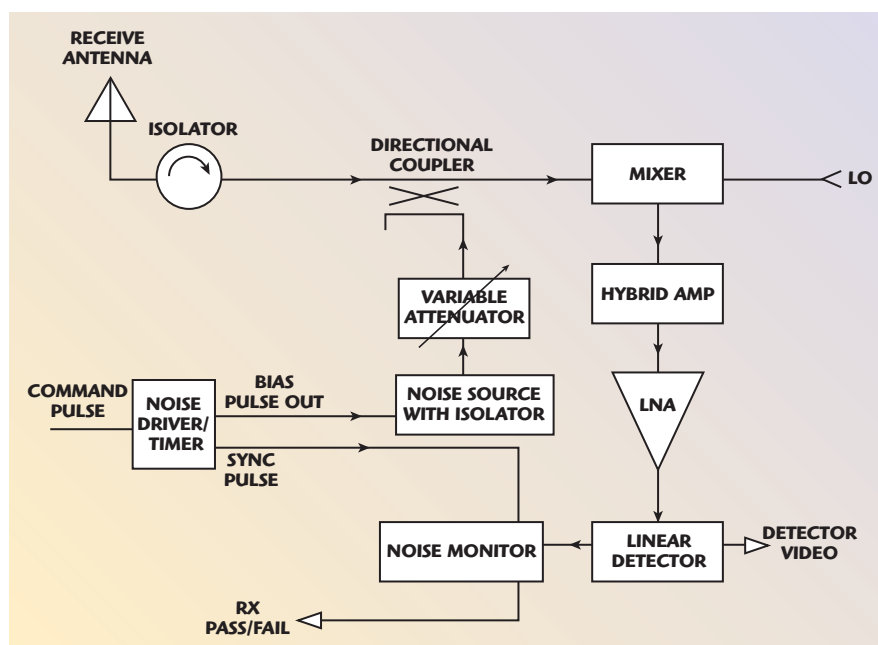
RECEIVE ANTENNA

ISOLATOR

DIRECTIONAL COUPLER

MIXER

LO

HYBRID AMP

VARIABLE ATTENUATOR

COMMAND PULSE

NOISE DRIVER/ TIMER

BIAS PULSE OUT

NOISE SOURCE WITH ISOLATOR

LNA

SYNC PULSE

NOISE MONITOR

LINEAR DETECTOR

DETECTOR VIDEO

RX PASS/FAIL